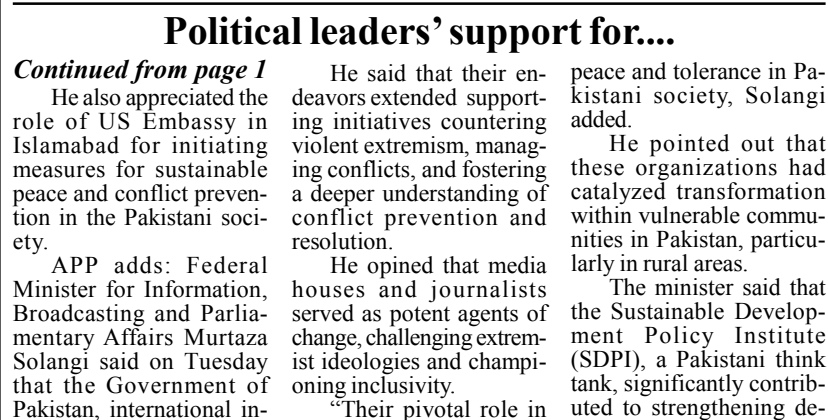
Political leaders' support for....

Continued from page 1

He also appreciated the role of US Embassy in Islamabad for initiating measures for sustainable peace and conflict prevention in the Pakistani society.

APP adds: Federal Minister for Information, Broadcasting and Parliamentary Affairs Murtaza Solangi said on Tuesday that the Government of Pakistan, international in-

He said that their endeavors extended supporting initiatives countering violent extremism, managing conflicts, and fostering a deeper understanding of conflict prevention and resolution.

He opined that media houses and journalists served as potent agents of change, challenging extremist ideologies and championing inclusivity.

"Their pivotal role in

peace and tolerance in Pakistani society, Solangi added.

He pointed out that these organizations had catalyzed transformation within vulnerable communities in Pakistan, particularly in rural areas.

The minister said that the Sustainable Development Policy Institute (SDPI), a Pakistani think tank, significantly contributed to strengthening de-